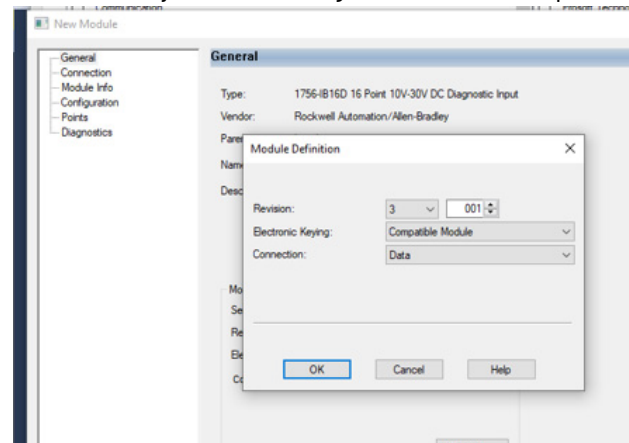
New Module

General
Connection
Module Info
Configuration
Points
Diagnostics

General

Type: 1756-IB16D 16 Point 10V-30V DC Diagnostic Input
Vendor: Rockwell Automation/Allen-Bradley
Pare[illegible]
Nam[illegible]
Desc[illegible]

Mo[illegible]
Se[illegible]
Re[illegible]
El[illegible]
Co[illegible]

Module Definition

Revision: 3 001
Electronic Keying: Compatible Module
Connection: Data

OK Cancel Help